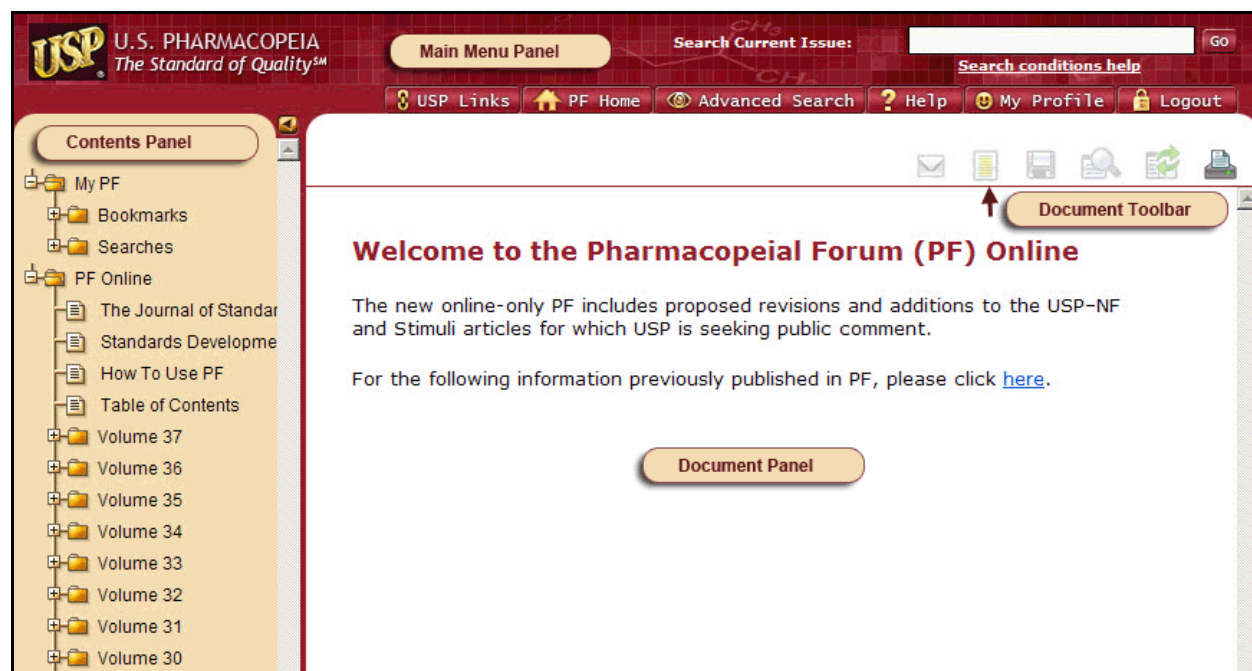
USP U.S. PHARMACOPEIA The Standard of Quality℠

Main Menu Panel

Search Current Issue: Go

Search conditions help

USP Links PF Home Advanced Search Help My Profile Logout

Contents Panel

My PF
Bookmarks
Searches
PF Online
The Journal of Standar
Standards Developme
How To Use PF
Table of Contents
Volume 37
Volume 36
Volume 35
Volume 34
Volume 33
Volume 32
Volume 31
Volume 30

Document Toolbar

Welcome to the Pharmacopeial Forum (PF) Online

The new online-only PF includes proposed revisions and additions to the USP-NF and Stimuli articles for which USP is seeking public comment.

For the following information previously published in PF, please click here.

Document Panel